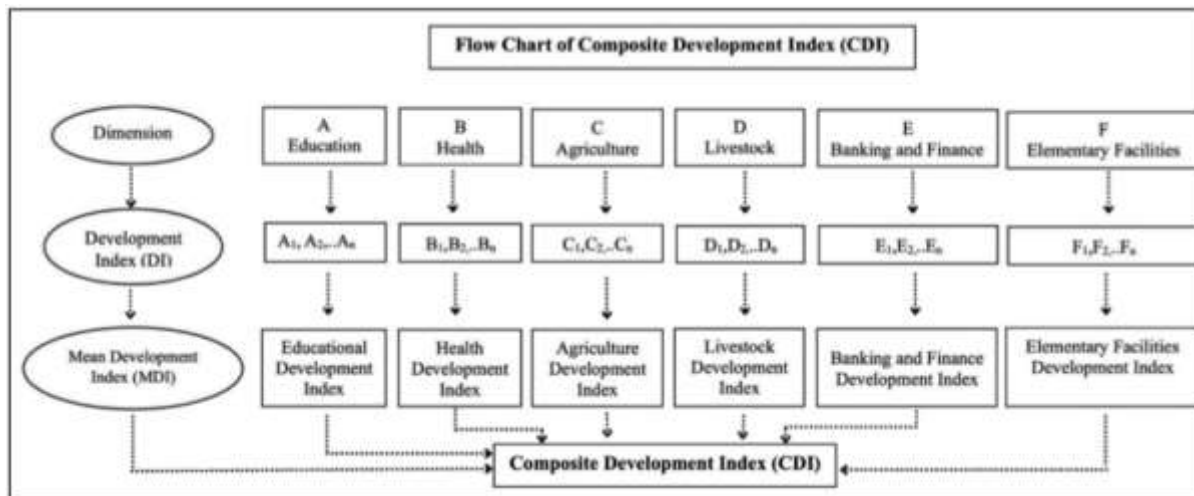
Flow Chart of Composite Development Index (CDI)

Dimension

Development Index (DI)

Mean Development Index (MDI)

A Education

B Health

C Agriculture

D Livestock

E Banking and Finance

F Elementary Facilities

$A_1, A_2, ..A_n$

$B_1, B_2, ..B_n$

$C_1, C_2, ..C_n$

$D_1, D_2, ..D_n$

$E_1, E_2, ..E_n$

$F_1, F_2, ..F_n$

Educational Development Index

Health Development Index

Agriculture Development Index

Livestock Development Index

Banking and Finance Development Index

Elementary Facilities Development Index

Composite Development Index (CDI)